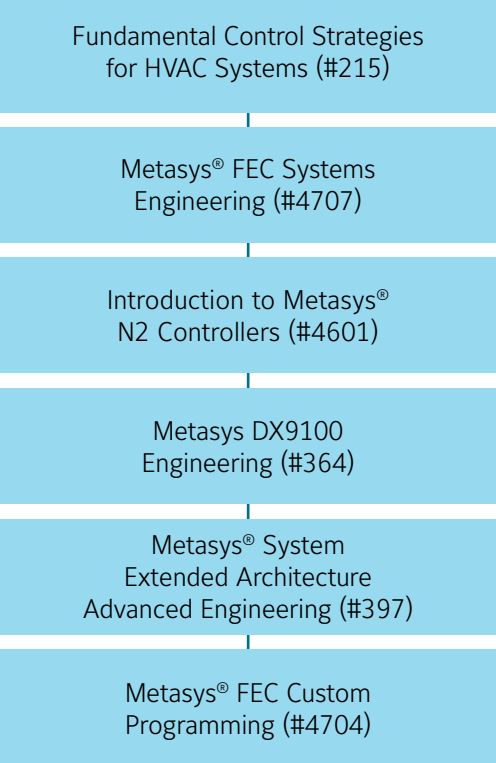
Fundamental Control Strategies for HVAC Systems (#215)

Metasys® FEC Systems Engineering (#4707)

Introduction to Metasys® N2 Controllers (#4601)

Metasys DX9100 Engineering (#364)

Metasys® System Extended Architecture Advanced Engineering (#397)

Metasys® FEC Custom Programming (#4704)